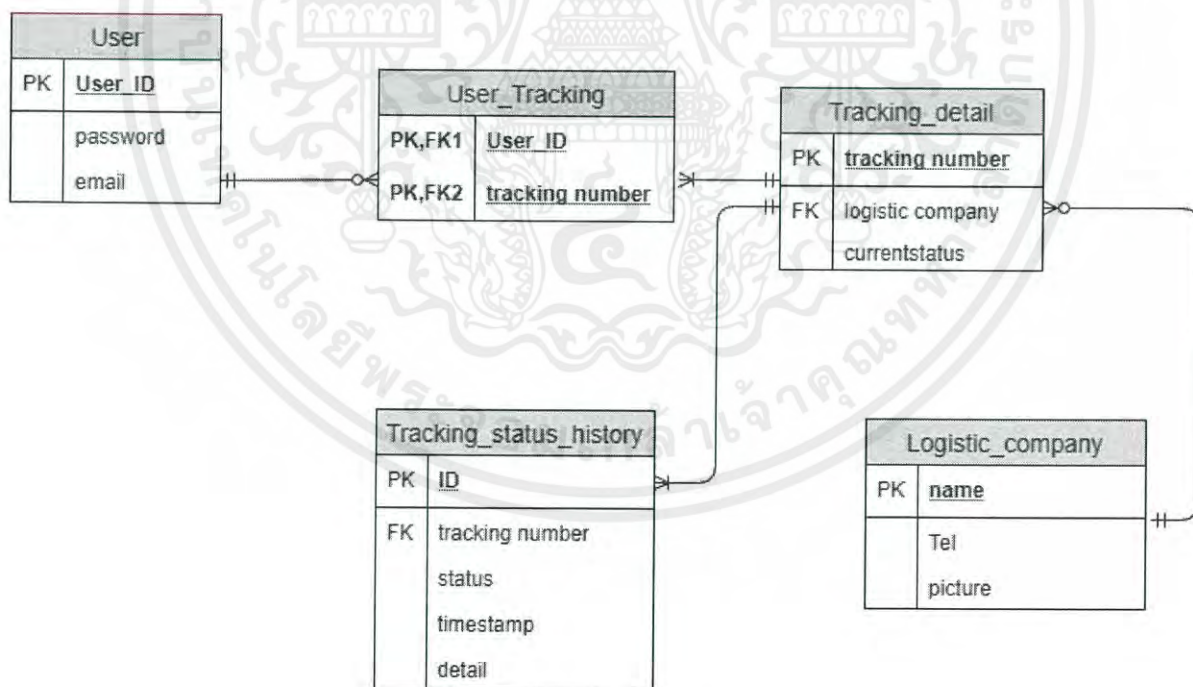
| User | |
|---|---|
| PK | User_ID |
| | password |
| | email |

| User_Tracking | |
|---|---|
| PK,FK1 | User_ID |
| PK,FK2 | tracking number |

| Tracking_detail | |
|---|---|
| PK | tracking number |
| FK | logistic company |
| | currentstatus |

| Tracking_status_history | |
|---|---|
| PK | ID |
| FK | tracking number |
| | status |
| | timestamp |
| | detail |

| Logistic_company | |
|---|---|
| PK | name |
| | Tel |
| | picture |